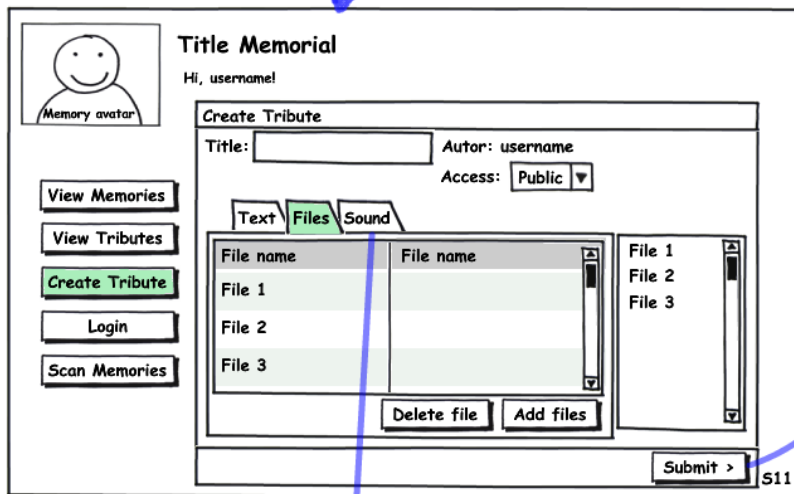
Memory avatar

Title Memorial

Hi, username!

View Memories

View Tributes

Create Tribute

Login

Scan Memories

Create Tribute

Title:

Autor: username

Access: Public ▼

Text Files Sound

| File name | File name |
|---|---|
| File 1 | |
| File 2 | |
| File 3 | |

File 1
File 2
File 3

Delete file

Add files

Submit >

S11